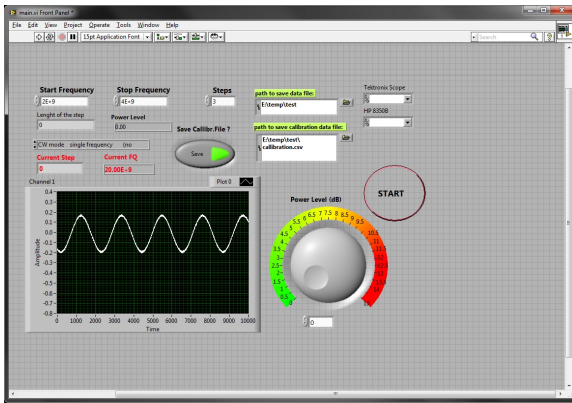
main.vi Front Panel *

File Edit View Project Operate Tools Window Help

15pt Application Font

Search

Start Frequency
2E+9

Stop Frequency
4E+9

Steps
3

path to save data file:
E:\temp\test

Tektronix Scope

Lenght of the step
0

Power Level
0.00

HP 8350B

Save Calibr.File ?

path to save calibration data file:
E:\temp\test\ callibration.csv

CW mode single frequency (no

Save

Current Step
0

Current FQ
20.00E+9

START

Channel 1

Plot 0

Power Level (dB)

0.6
0.4
0.2
0
-0.2
-0.4
-0.6

Amplitude

0 1000 2000 3000 4000 5000 6000 7000 8000 9000 10000

Time

0 0.5 1 1.5 2 2.5 3 3.5 4 4.5 5 5.5 6 6.5 7 7.5 8 8.5 9 9.5 10 10.5 11 11.5 12 12.5 13 13.5 14

0